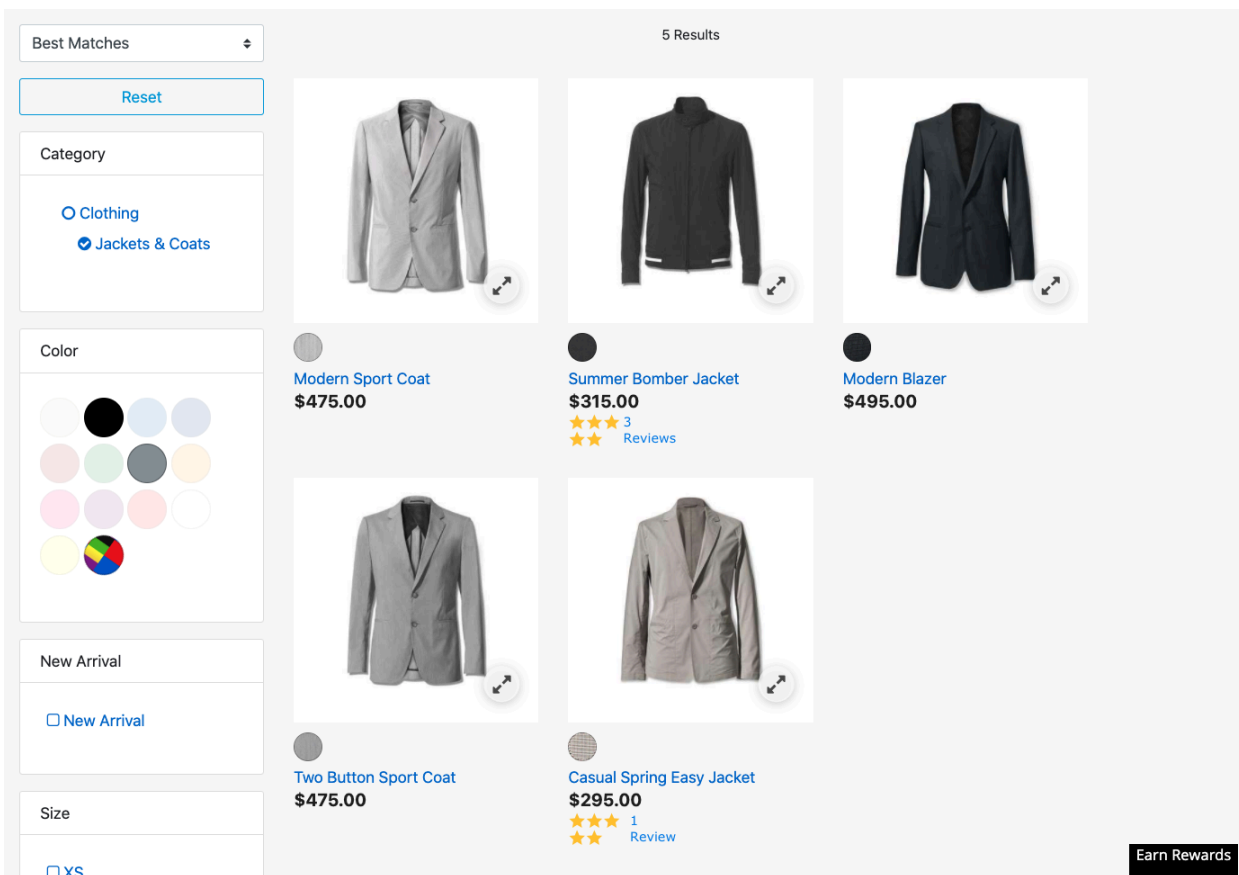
Best Matches

Reset

Category

Clothing

Jackets & Coats

Color

New Arrival

New Arrival

Size

XS

5 Results

Modern Sport Coat
$475.00

Summer Bomber Jacket
$315.00
3 Reviews

Modern Blazer
$495.00

Two Button Sport Coat
$475.00

Casual Spring Easy Jacket
$295.00
1 Review

Earn Rewards